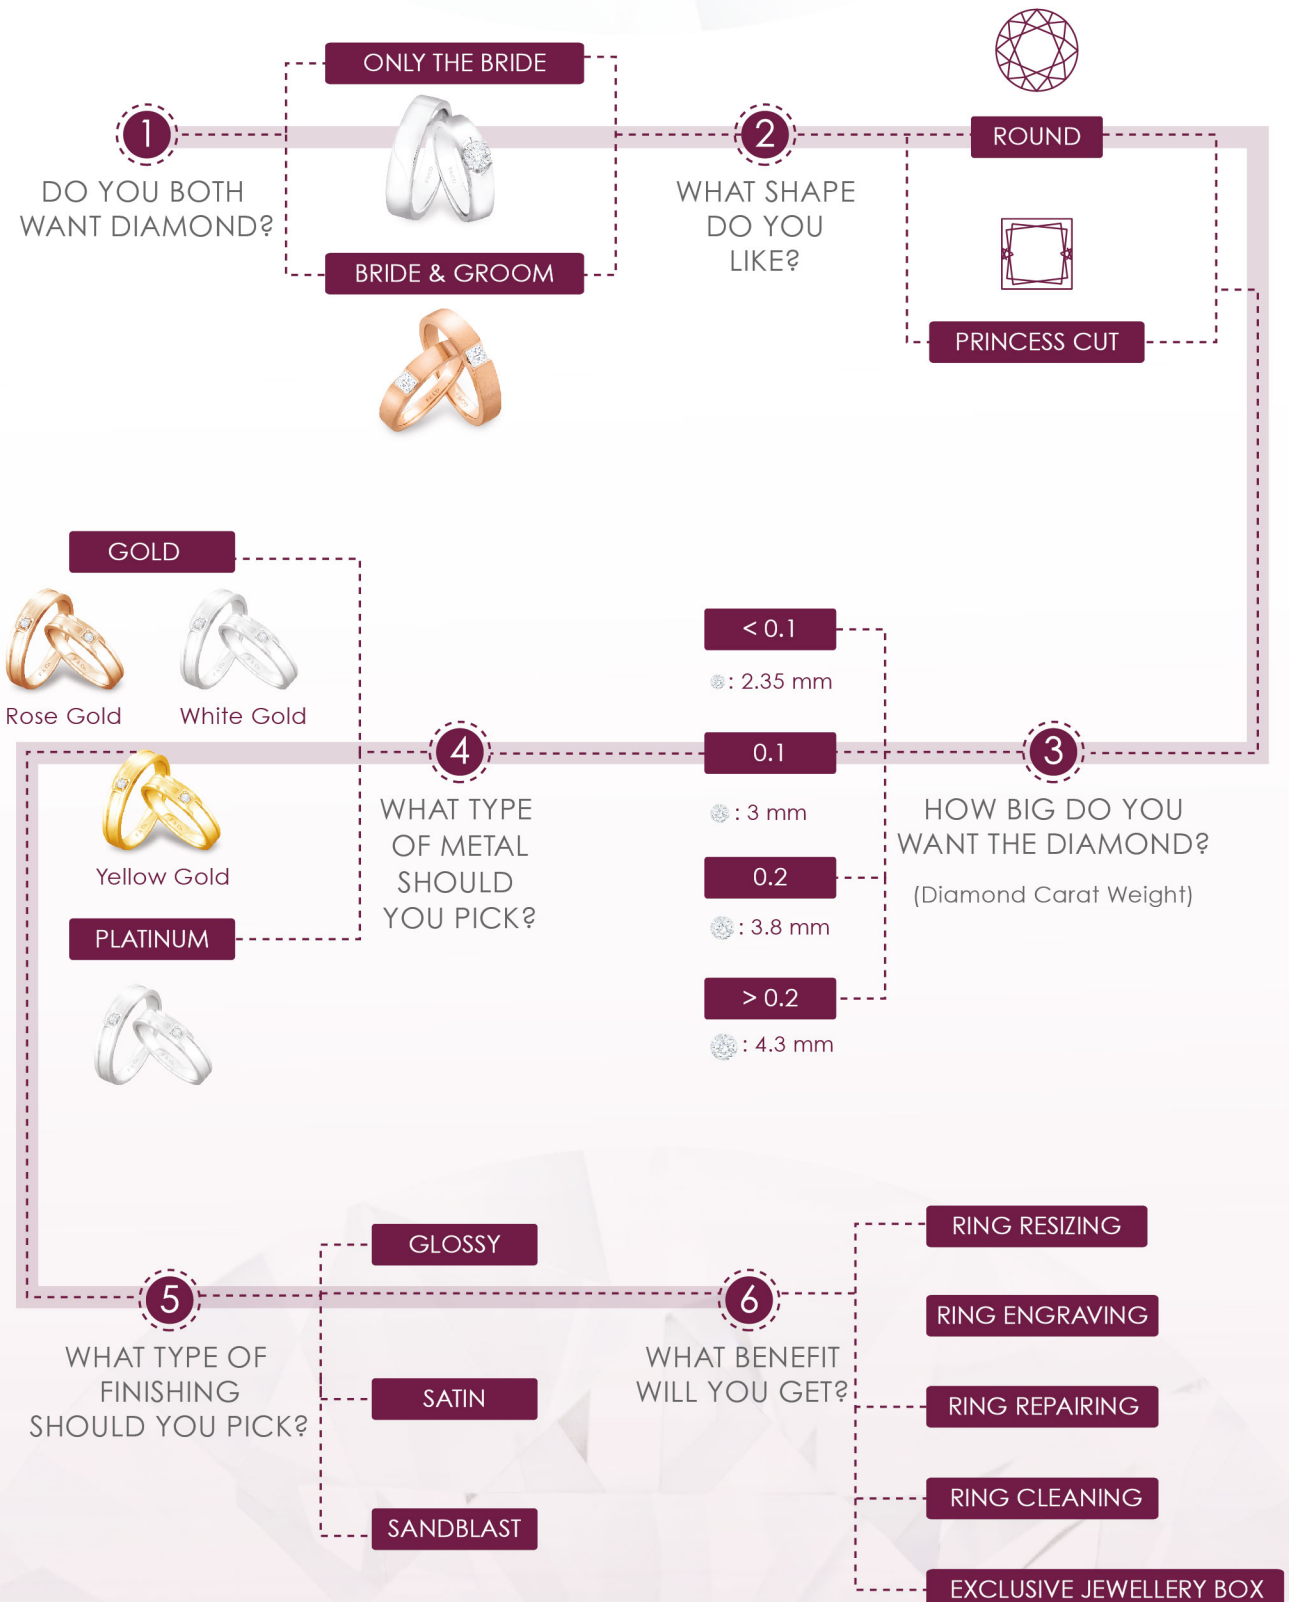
1

DO YOU BOTH WANT DIAMOND?

ONLY THE BRIDE

BRIDE & GROOM

2

WHAT SHAPE DO YOU LIKE?

ROUND

PRINCESS CUT

3

HOW BIG DO YOU WANT THE DIAMOND?

(Diamond Carat Weight)

< 0.1

: 2.35 mm

0.1

: 3 mm

0.2

: 3.8 mm

> 0.2

: 4.3 mm

4

WHAT TYPE OF METAL SHOULD YOU PICK?

GOLD

Rose Gold

White Gold

Yellow Gold

PLATINUM

5

WHAT TYPE OF FINISHING SHOULD YOU PICK?

GLOSSY

SATIN

SANDBLAST

6

WHAT BENEFIT WILL YOU GET?

RING RESIZING

RING ENGRAVING

RING REPAIRING

RING CLEANING

EXCLUSIVE JEWELLERY BOX